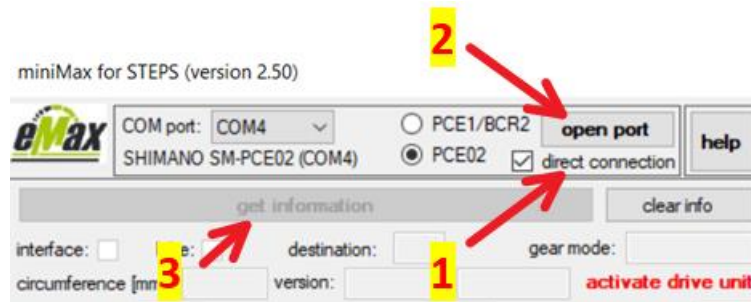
2

miniMax for STEPS (version 2.50)

eMax

COM port: COM4

SHIMANO SM-PCE02 (COM4)

PCE1/BCR2

PCE02

open port

direct connection

help

get information

clear info

interface:

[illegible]

3

destination:

1

gear mode:

circumference [mm

version:

activate drive unit